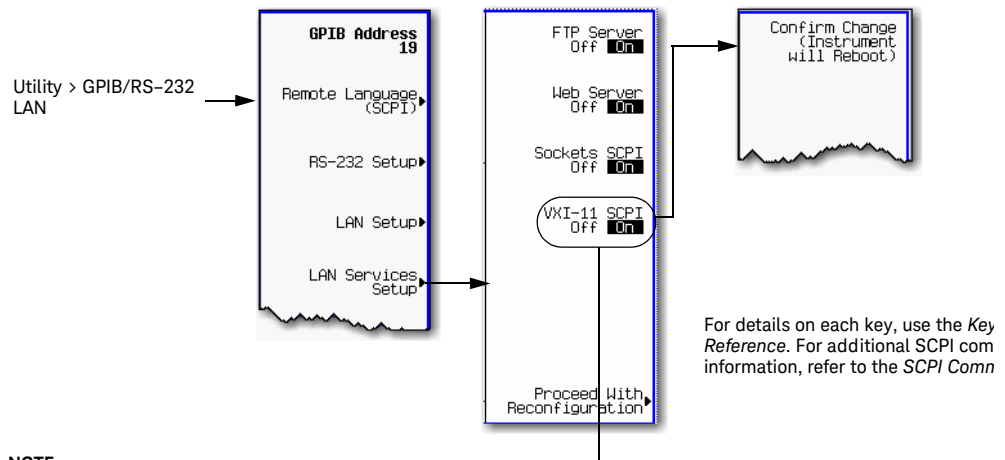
Utility > GPIB/RS-232 LAN

GPIB Address
19

Remote Language
(SCPI)

RS-232 Setup

LAN Setup

LAN Services
Setup

FTP Server
Off On

Web Server
Off On

Sockets SCPI
Off On

VXI-11 SCPI
Off On

Proceed With
Reconfiguration

Confirm Change
(Instrument
will Reboot)

For details on each key, use the *Key* *Reference*. For additional SCPI com information, refer to the *SCPI Comm*

NOTE